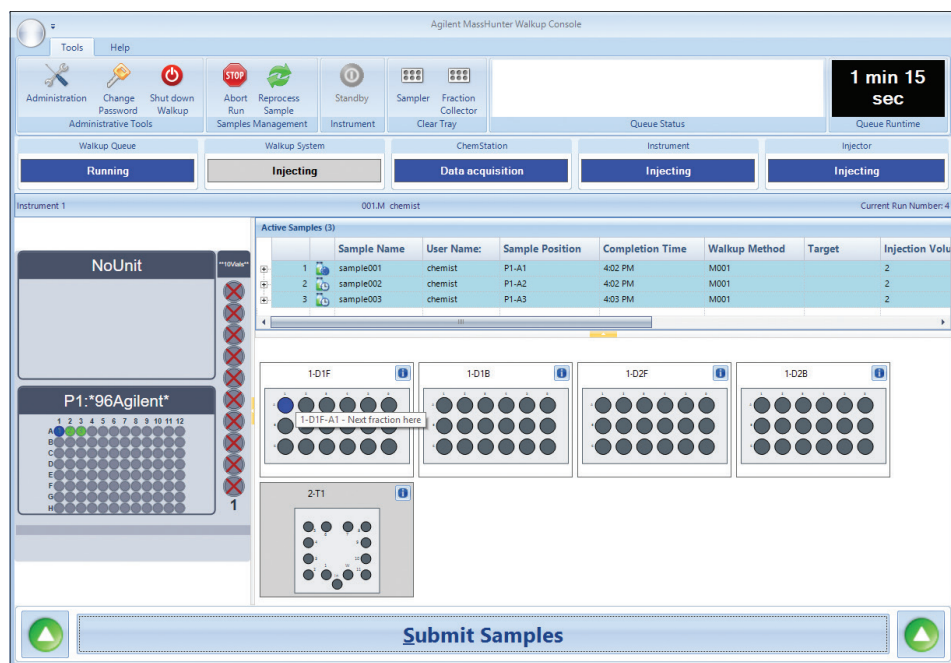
Agilent MassHunter Walkup Console

Tools Help

Administration Change Password Shut down Walkup
Administrative Tools

STOP
Abort Run Reprocess Sample
Samples Management

Standby
Instrument

Sampler Fraction Collector
Clear Tray

Queue Status

1 min 15 sec
Queue Runtime

Walkup Queue
Running

Walkup System
Injecting

ChemStation
Data acquisition

Instrument
Injecting

Injector
Injecting

Instrument 1 001.M chemist Current Run Number: 4

NoUnit

**10Vials**

1

P1:*96Agilent*

1 2 3 4 5 6 7 8 9 10 11 12
A
B
C
D
E
F
G
H

Active Samples (3)

| | Sample Name | User Name: | Sample Position | Completion Time | Walkup Method | Target | Injection Volu |
|---|---|---|---|---|---|---|---|
| 1 | sample001 | chemist | P1-A1 | 4:02 PM | M001 | | 2 |
| 2 | sample002 | chemist | P1-A2 | 4:02 PM | M001 | | 2 |
| 3 | sample003 | chemist | P1-A3 | 4:03 PM | M001 | | 2 |

1-D1F
1-D1F-A1 - Next fraction here

1-D1B

1-D2F

1-D2B

2-T1

Submit Samples